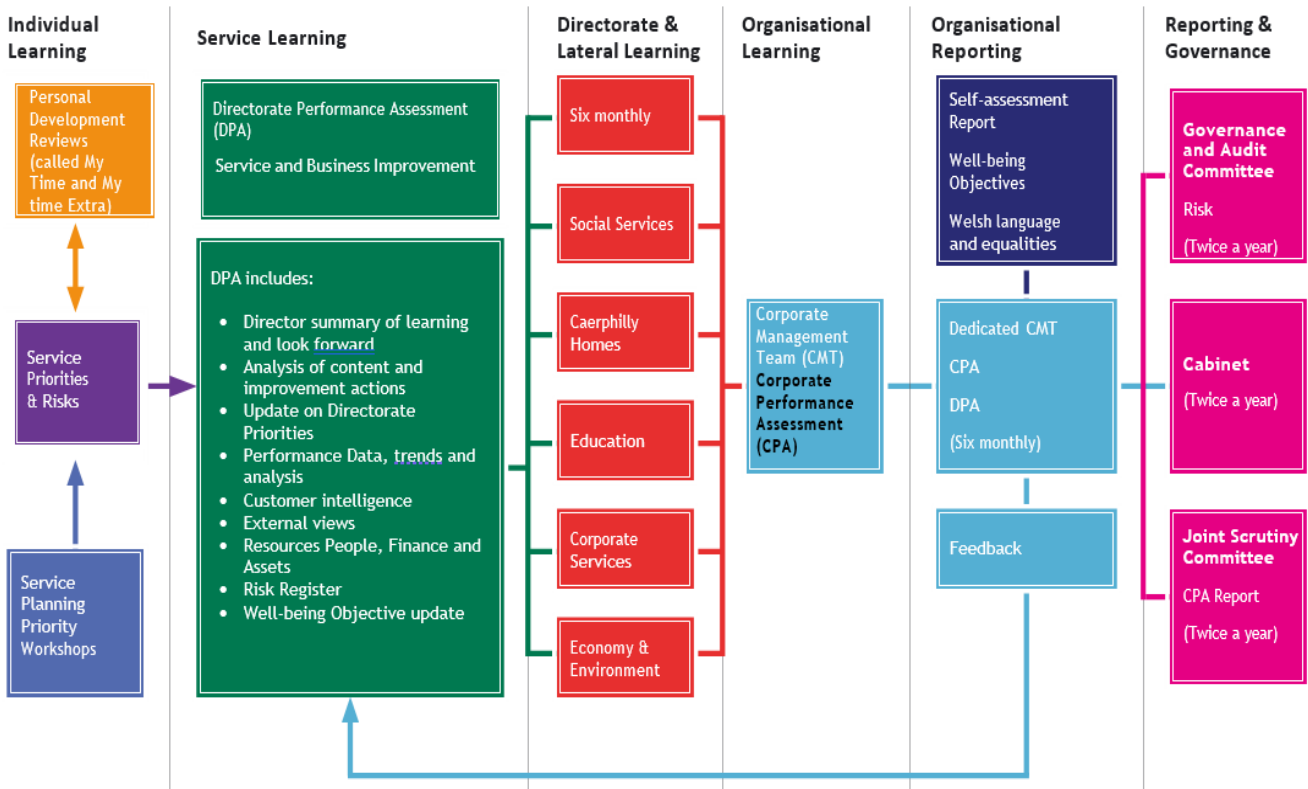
Individual Learning

Personal Development Reviews (called My Time and My time Extra)

Service Priorities & Risks

Service Planning Priority Workshops

Service Learning

Directorate Performance Assessment (DPA)

Service and Business Improvement

DPA includes:

- Director summary of learning and look forward
- Analysis of content and improvement actions
- Update on Directorate Priorities
- Performance Data, trends and analysis
- Customer intelligence
- External views
- Resources People, Finance and Assets
- Risk Register
- Well-being Objective update

Directorate & Lateral Learning

Six monthly

Social Services

Caerphilly Homes

Education

Corporate Services

Economy & Environment

Organisational Learning

Corporate Management Team (CMT) Corporate Performance Assessment (CPA)

Organisational Reporting

Self-assessment Report

Well-being Objectives

Welsh language and equalities

Dedicated CMT

CPA

DPA

(Six monthly)

Feedback

Reporting & Governance

Governance and Audit Committee

Risk

(Twice a year)

Cabinet

(Twice a year)

Joint Scrutiny Committee

CPA Report

(Twice a year)